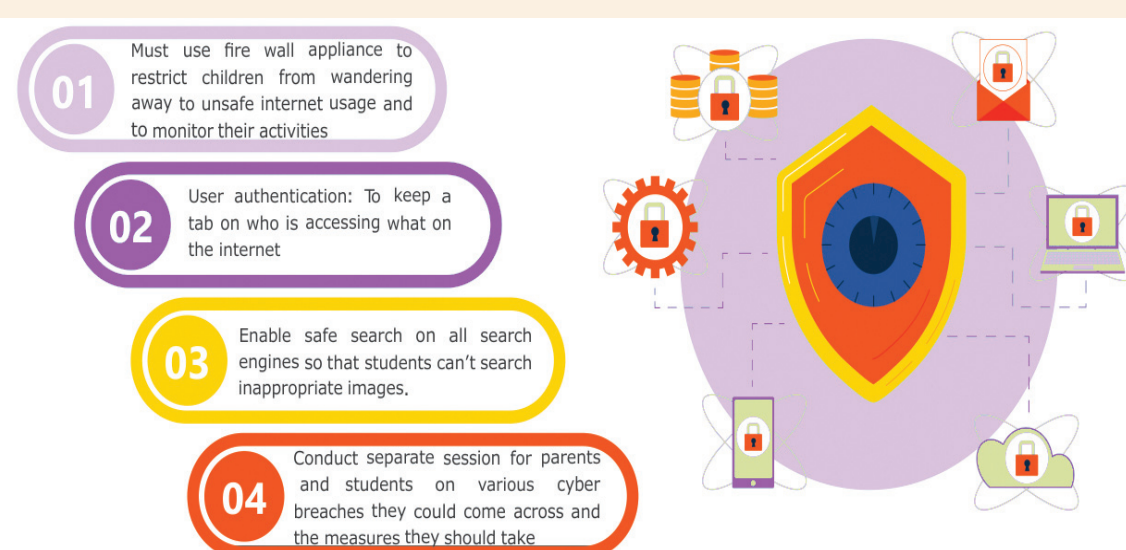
01

Must use fire wall appliance to restrict children from wandering away to unsafe internet usage and to monitor their activities

02

User authentication: To keep a tab on who is accessing what on the internet

03

Enable safe search on all search engines so that students can't search inappropriate images.

04

Conduct separate session for parents and students on various cyber breaches they could come across and the measures they should take